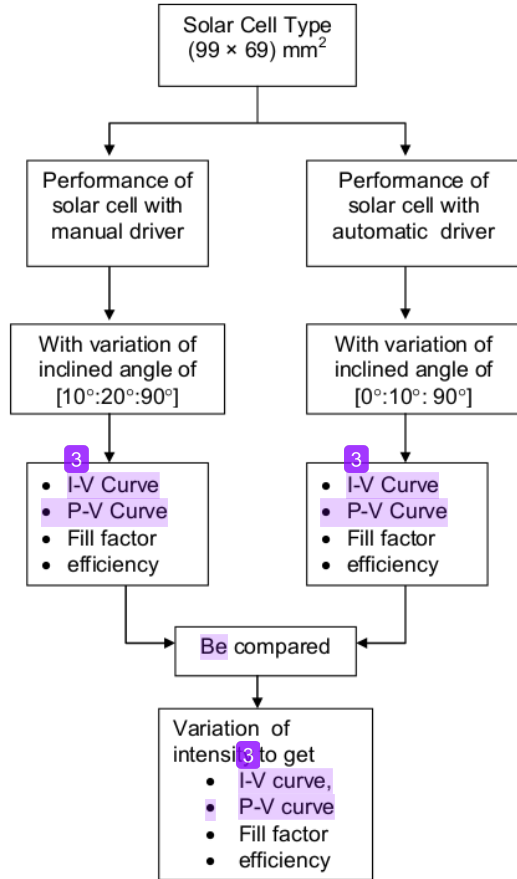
Solar Cell Type (99 × 69) $mm^2$

Performance of solar cell with manual driver

Performance of solar cell with automatic driver

With variation of inclined angle of [10°:20°:90°]

With variation of inclined angle of [0°:10°: 90°]

3
- I-V Curve
- P-V Curve
- Fill factor
- efficiency

3
- I-V Curve
- P-V Curve
- Fill factor
- efficiency

Be compared

Variation of intensi3 to get
- I-V curve,
- P-V curve
- Fill factor
- efficiency